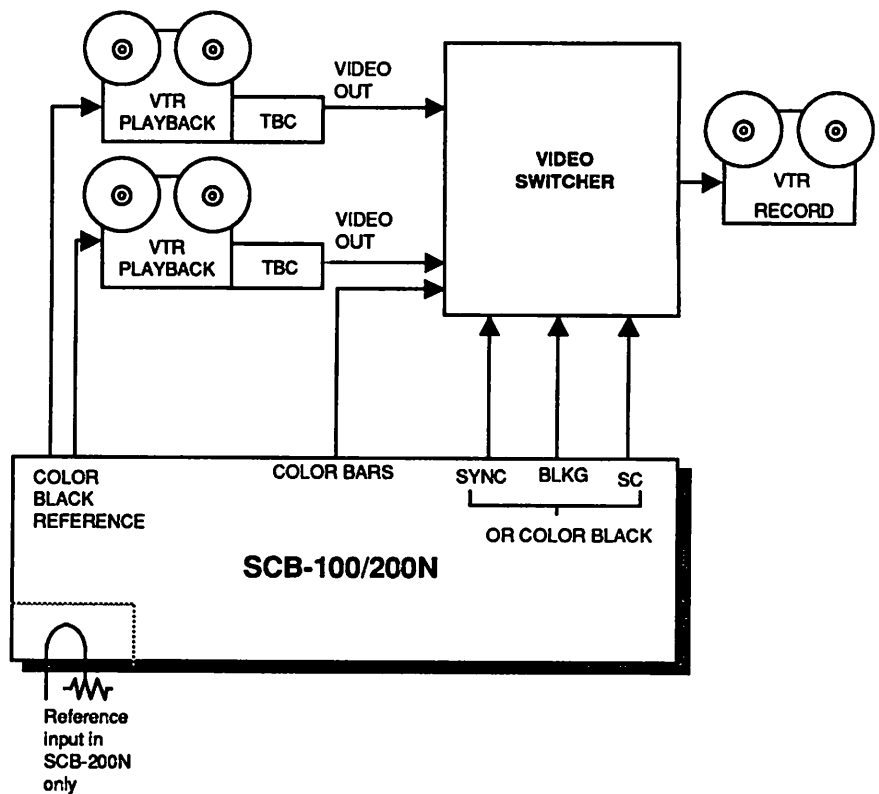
VTR PLAYBACK

TBC

VIDEO OUT

VTR PLAYBACK

TBC

VIDEO OUT

VIDEO SWITCHER

VTR RECORD

COLOR BLACK REFERENCE

COLOR BARS

SYNC

BLKG

SC

OR COLOR BLACK

SCB-100/200N

Reference input in SCB-200N only